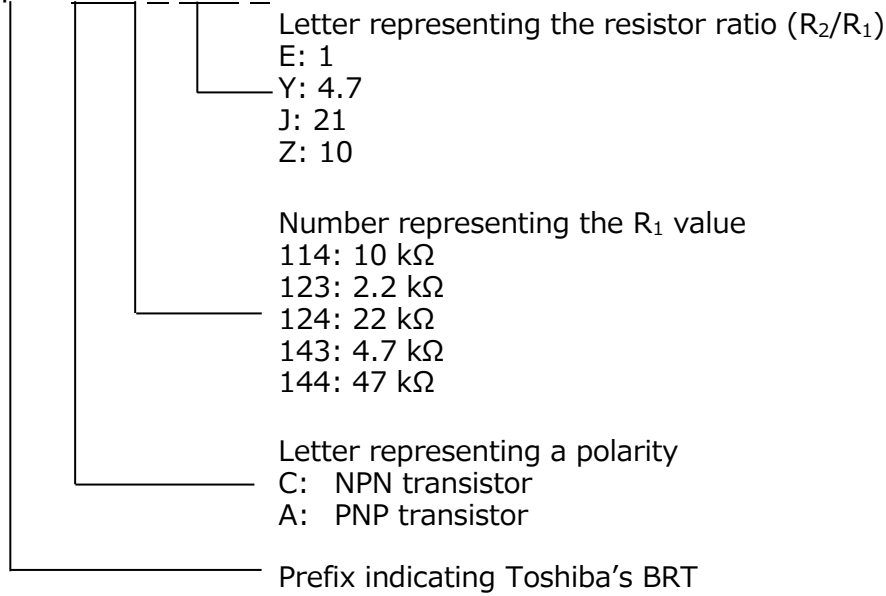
Letter representing the resistor ratio ($R_2/R_1$)
E: 1
Y: 4.7
J: 21
Z: 10

Number representing the $R_1$ value
114: 10 kΩ
123: 2.2 kΩ
124: 22 kΩ
143: 4.7 kΩ
144: 47 kΩ

Letter representing a polarity
C: NPN transistor
A: PNP transistor

Prefix indicating Toshiba's BRT